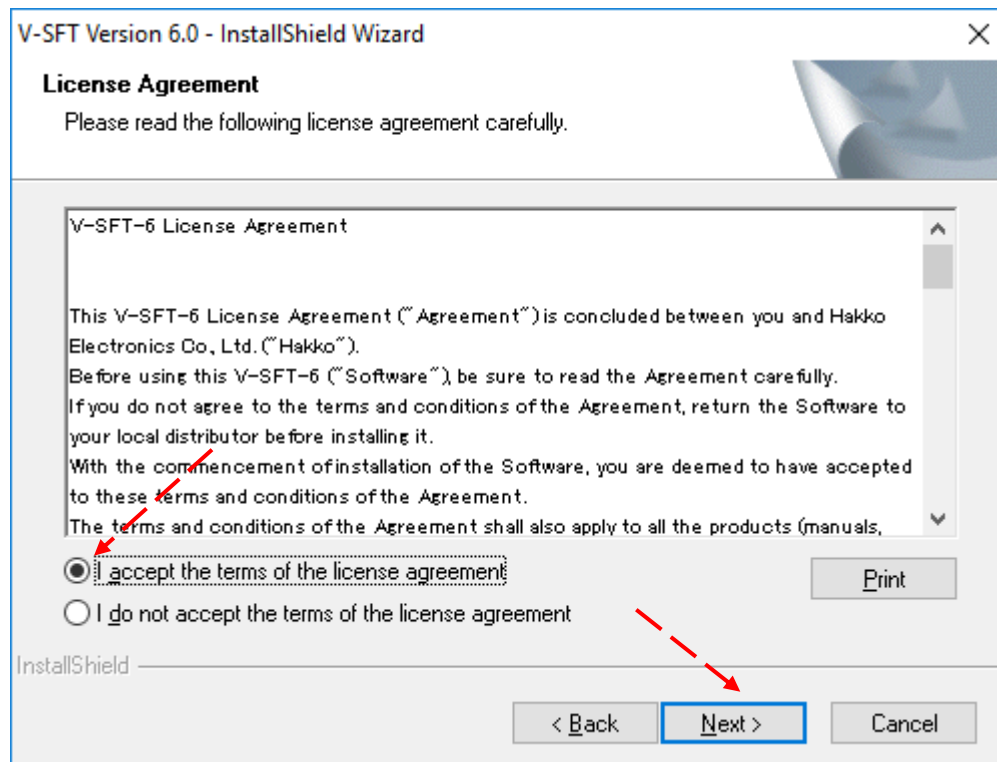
V-SFT Version 6.0 - InstallShield Wizard

License Agreement

Please read the following license agreement carefully.

V-SFT-6 License Agreement

This V-SFT-6 License Agreement ("Agreement") is concluded between you and Hakko Electronics Co., Ltd. ("Hakko").
Before using this V-SFT-6 ("Software"), be sure to read the Agreement carefully.
If you do not agree to the terms and conditions of the Agreement, return the Software to your local distributor before installing it.
With the commencement of installation of the Software, you are deemed to have accepted to these terms and conditions of the Agreement.
The terms and conditions of the Agreement shall also apply to all the products (manuals,

I accept the terms of the license agreement

I do not accept the terms of the license agreement

Print

InstallShield

< Back

Next >

Cancel